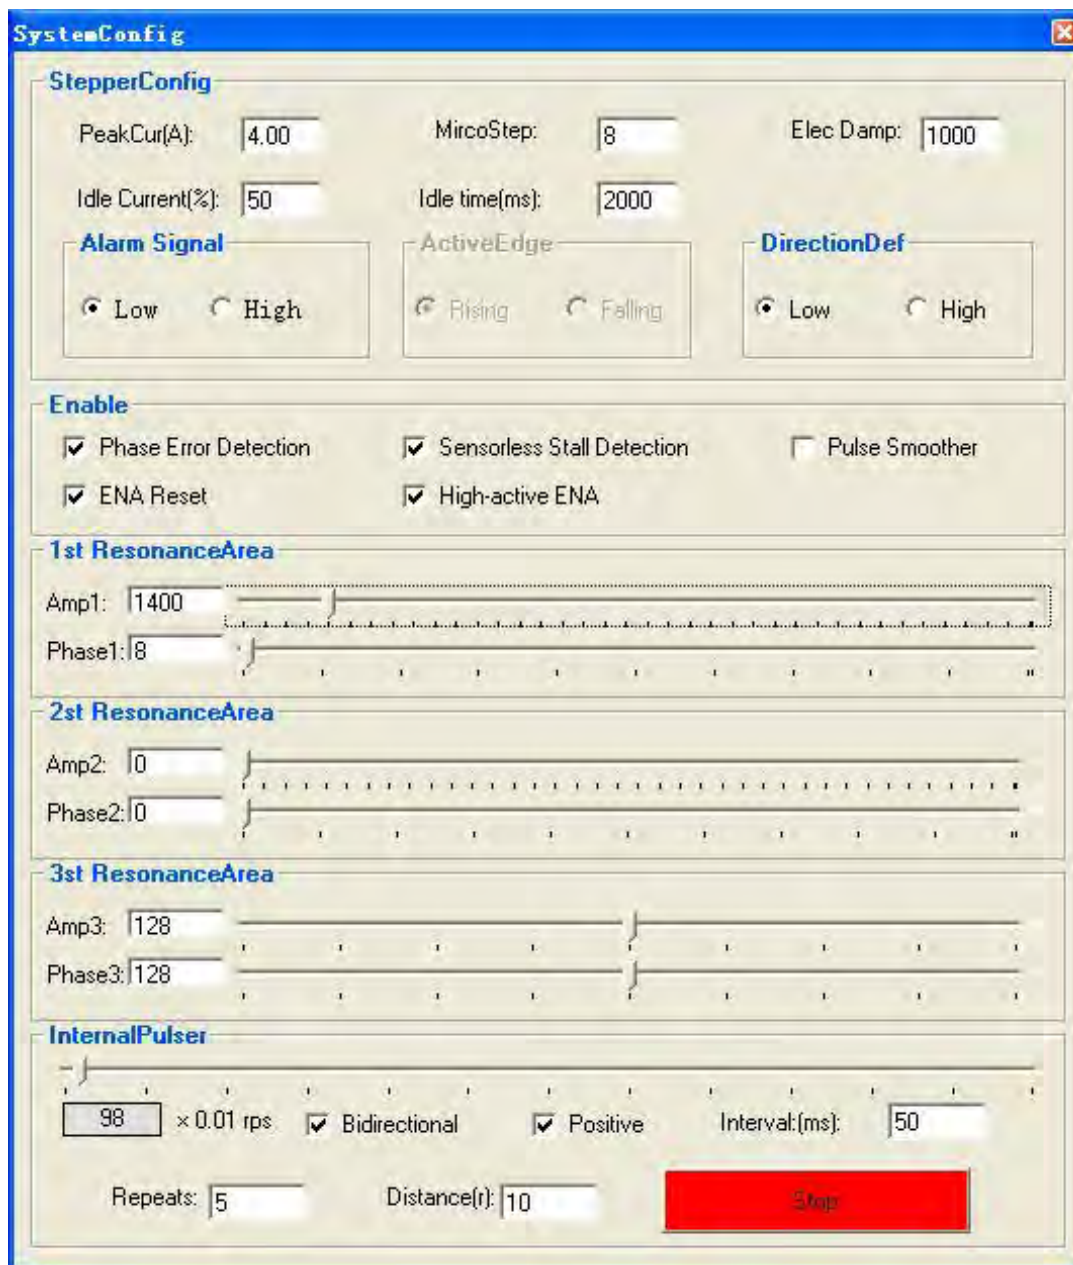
SystemConfig

StepperConfig

PeakCur(A): 4.00

MircoStep: 8

Elec Damp: 1000

Idle Current(%): 50

Idle time(ms): 2000

Alarm Signal

Low High

ActiveEdge

Rising Falling

DirectionDef

Low High

Enable

Phase Error Detection

Sensorless Stall Detection

Pulse Smoother

ENA Reset

High-active ENA

1st ResonanceArea

Amp1: 1400

Phase1: 8

2st ResonanceArea

Amp2: 0

Phase2: 0

3st ResonanceArea

Amp3: 128

Phase3: 128

InternalPulser

98 × 0.01 rps

Bidirectional

Positive

Interval:(ms): 50

Repeats: 5

Distance(r): 10

Stop